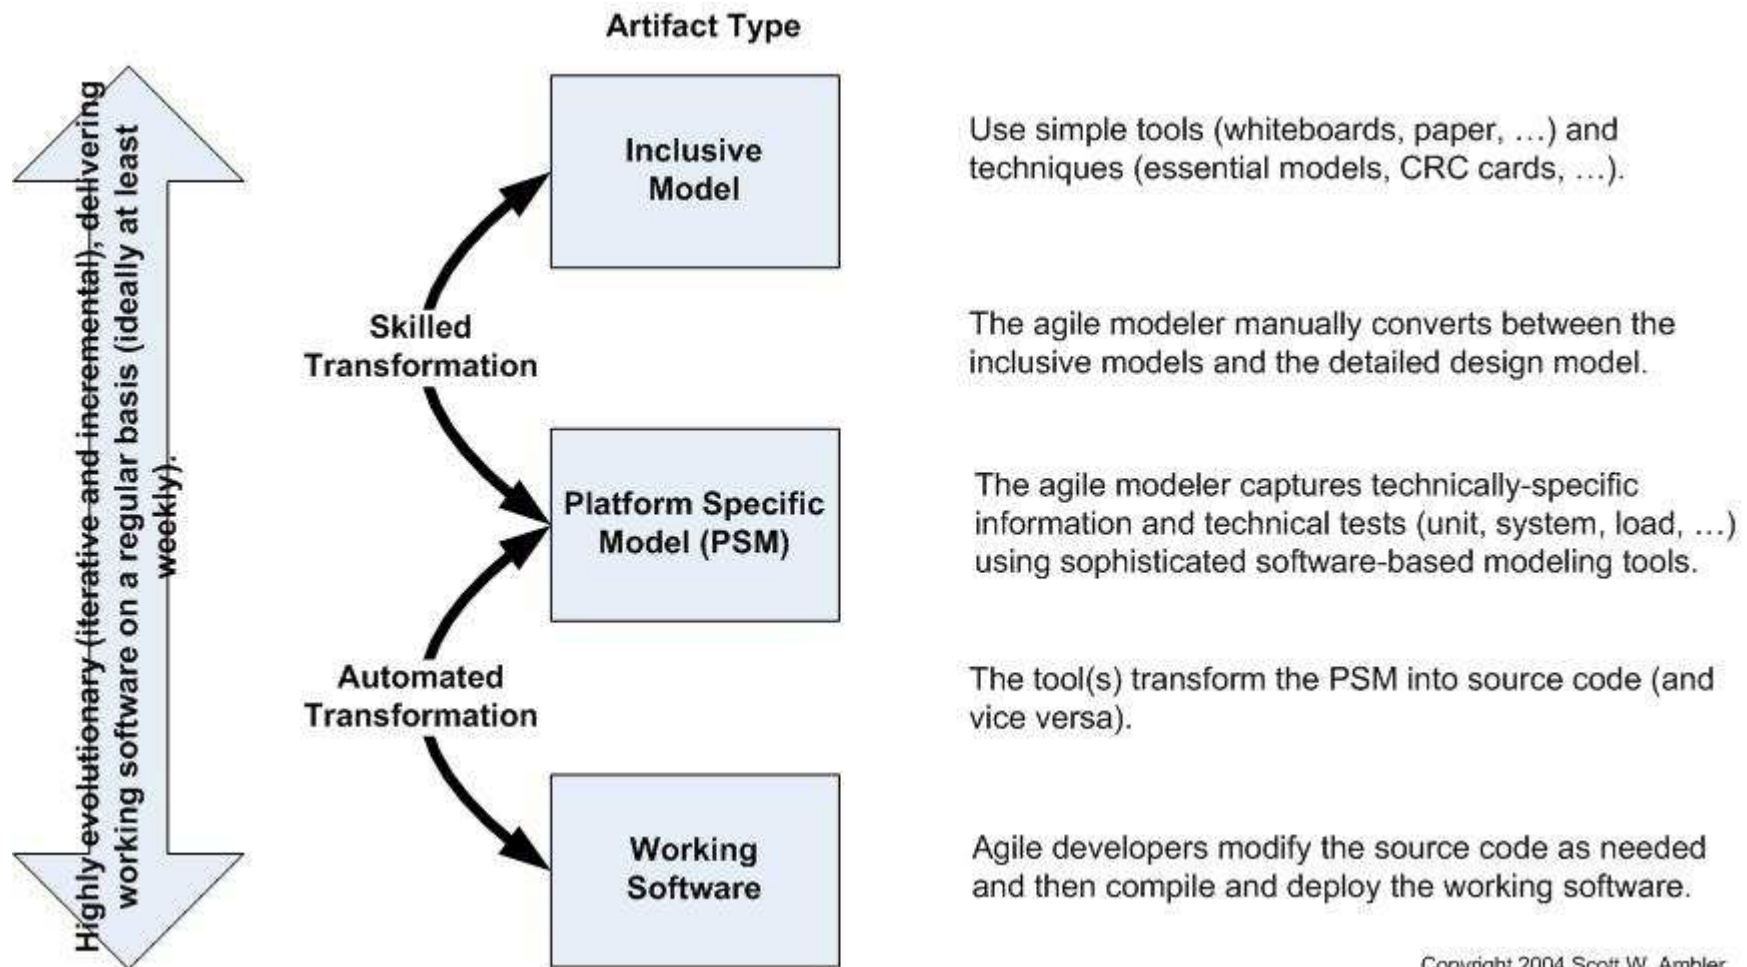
Highly evolutionary (iterative and incremental), delivering working software on a regular basis (ideally at least weekly).

Artifact Type

Inclusive Model

Skilled Transformation

Platform Specific Model (PSM)

Automated Transformation

Working Software

Use simple tools (whiteboards, paper, …) and techniques (essential models, CRC cards, …).

The agile modeler manually converts between the inclusive models and the detailed design model.

The agile modeler captures technically-specific information and technical tests (unit, system, load, …) using sophisticated software-based modeling tools.

The tool(s) transform the PSM into source code (and vice versa).

Agile developers modify the source code as needed and then compile and deploy the working software.

Copyright 2004 Scott W. Ambler